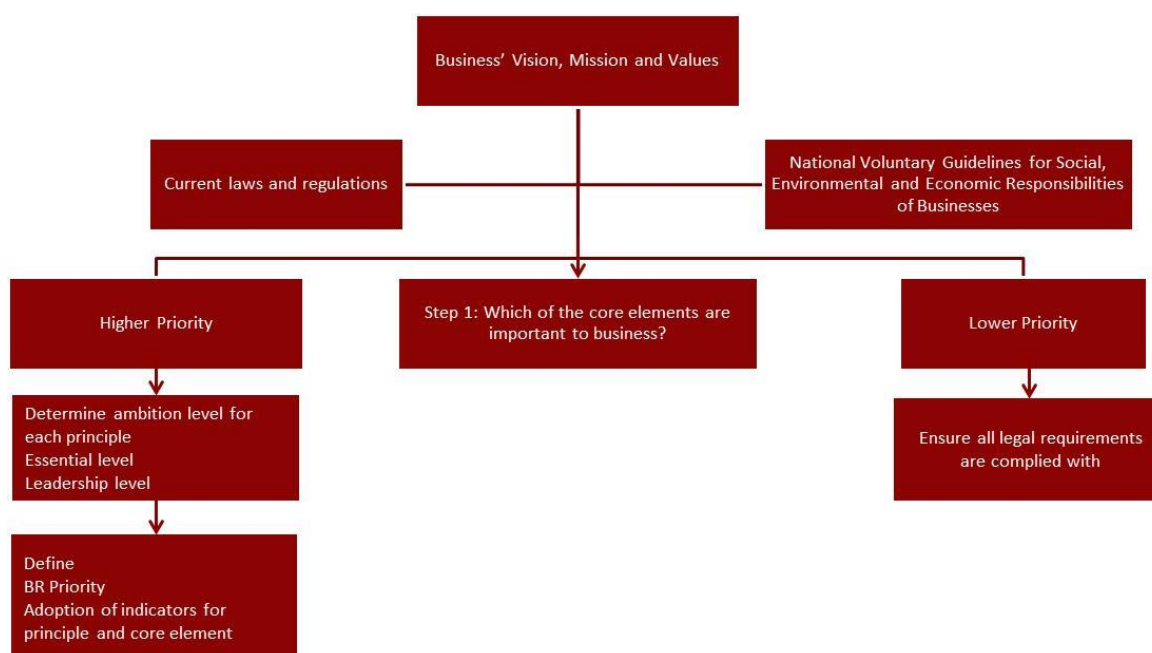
Business' Vision, Mission and Values

Current laws and regulations

National Voluntary Guidelines for Social, Environmental and Economic Responsibilities of Businesses

Higher Priority

Step 1: Which of the core elements are important to business?

Lower Priority

Determine ambition level for each principle
Essential level
Leadership level

Ensure all legal requirements are complied with

Define
BR Priority
Adoption of indicators for principle and core element